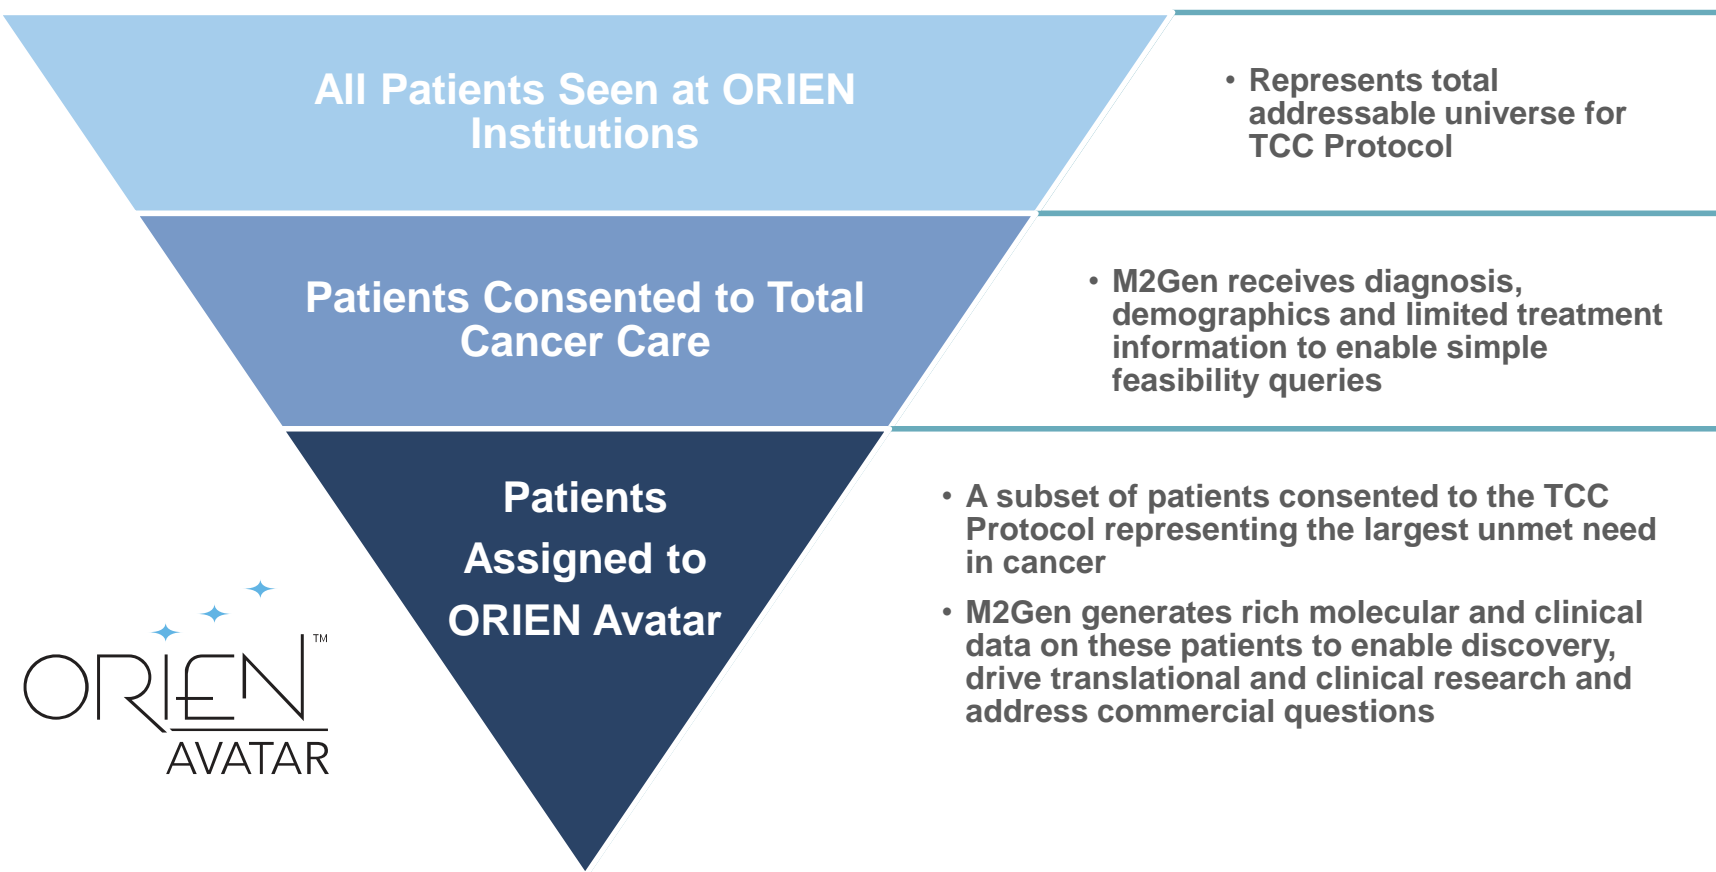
All Patients Seen at ORIEN Institutions

• Represents total addressable universe for TCC Protocol

Patients Consented to Total Cancer Care

• M2Gen receives diagnosis, demographics and limited treatment information to enable simple feasibility queries

Patients Assigned to ORIEN Avatar

• A subset of patients consented to the TCC Protocol representing the largest unmet need in cancer

• M2Gen generates rich molecular and clinical data on these patients to enable discovery, drive translational and clinical research and address commercial questions

ORIEN™ AVATAR